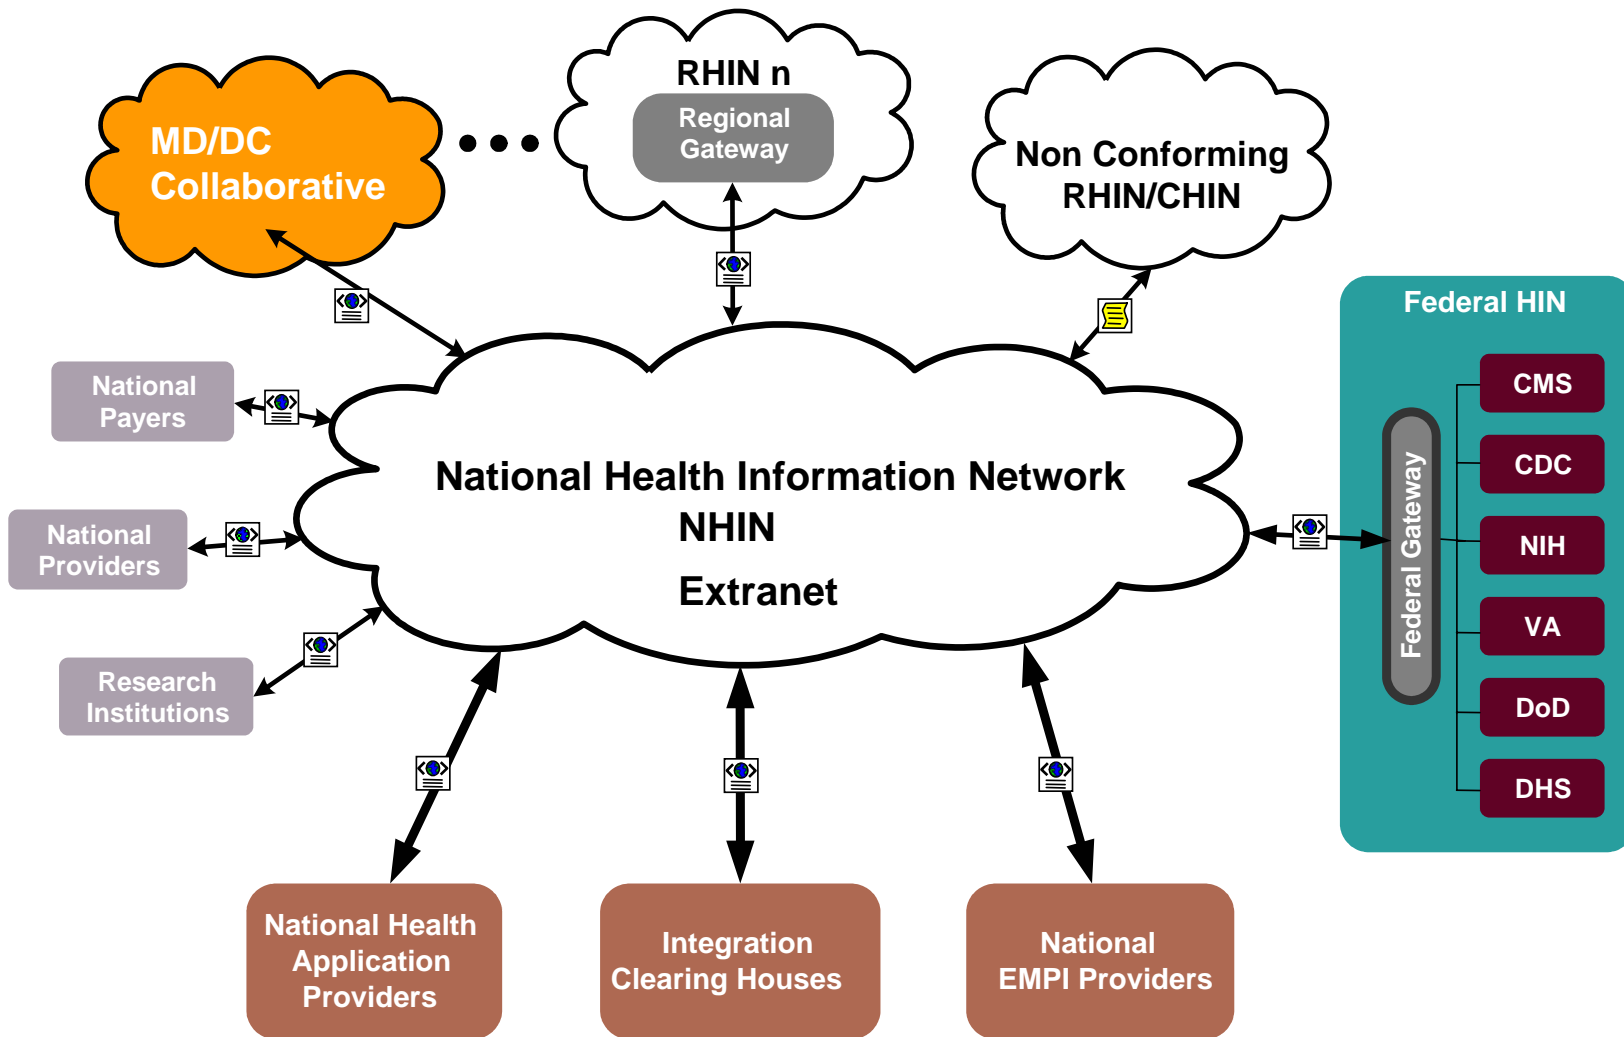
MD/DC Collaborative

RHIN n

Regional Gateway

Non Conforming RHIN/CHIN

Federal HIN

National Payers

National Providers

Research Institutions

National Health Information Network
NHIN
Extranet

Federal Gateway

CMS

CDC

NIH

VA

DoD

DHS

National Health Application Providers

Integration Clearing Houses

National EMPI Providers